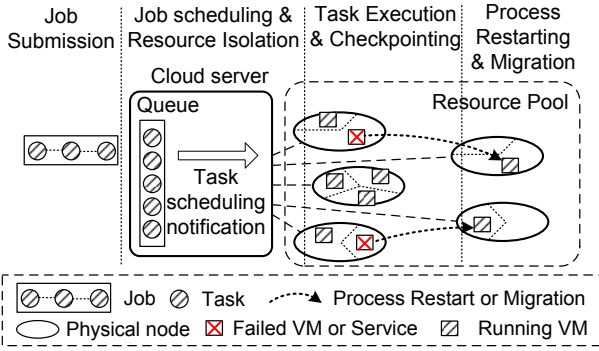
Job Submission

Job scheduling & Resource Isolation

Task Execution & Checkpointing

Process Restarting & Migration

Cloud server

Queue

Task scheduling notification

Resource Pool

Job Task Process Restart or Migration

Physical node Failed VM or Service Running VM